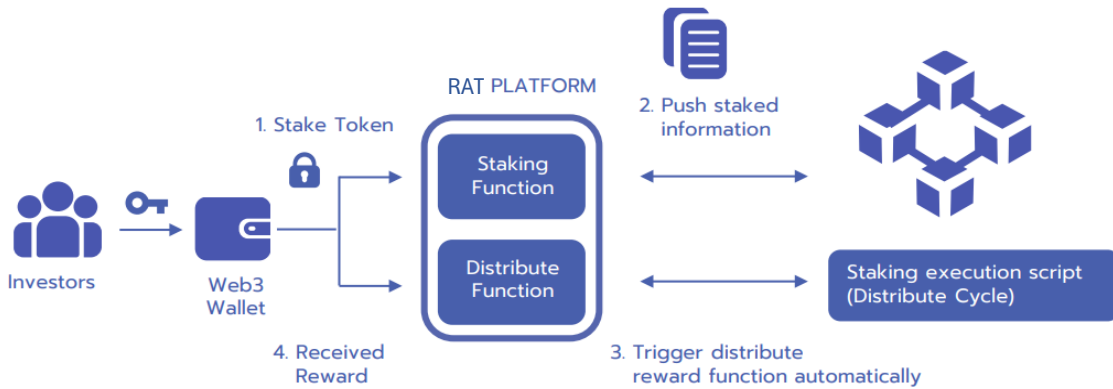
RAT PLATFORM

1. Stake Token

2. Push staked information

Investors

Web3 Wallet

Staking Function

Distribute Function

Staking execution script (Distribute Cycle)

4. Received Reward

3. Trigger distribute reward function automatically